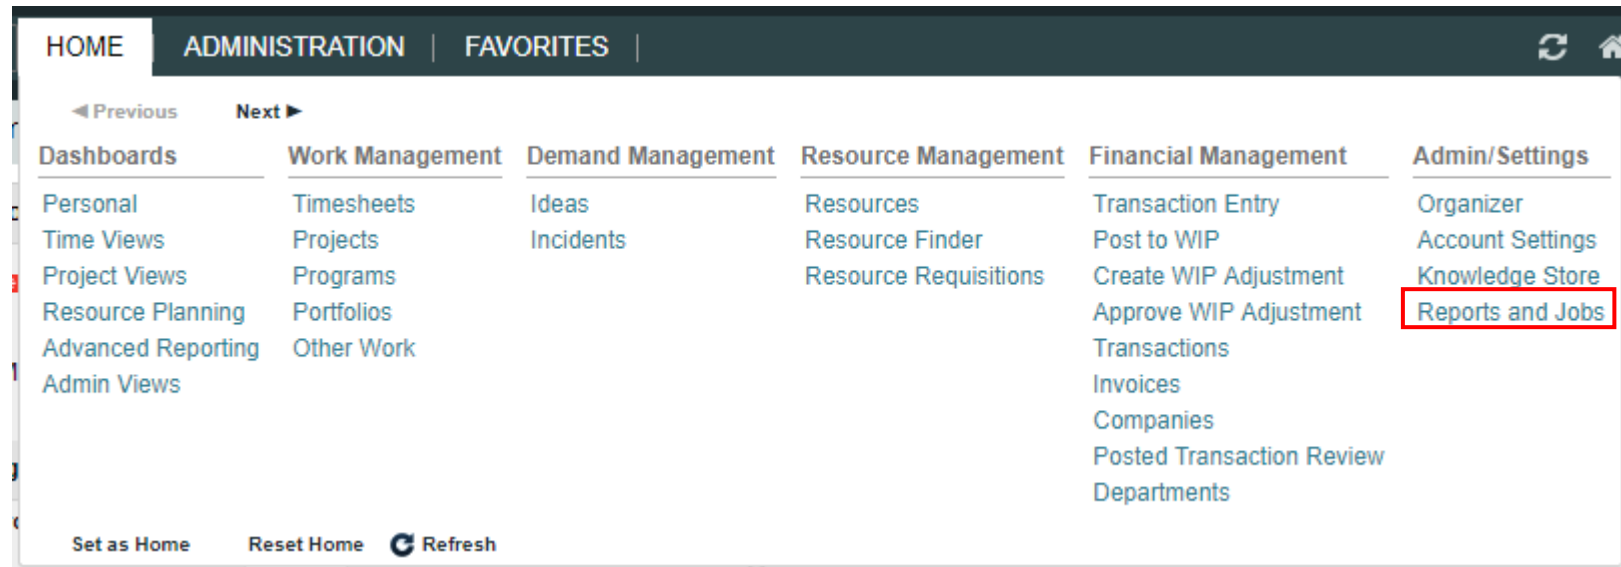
HOME ADMINISTRATION | FAVORITES |

◄ Previous Next ►

Dashboards
Personal
Time Views
Project Views
Resource Planning
Advanced Reporting
Admin Views

Work Management
Timesheets
Projects
Programs
Portfolios
Other Work

Demand Management
Ideas
Incidents

Resource Management
Resources
Resource Finder
Resource Requisitions

Financial Management
Transaction Entry
Post to WIP
Create WIP Adjustment
Approve WIP Adjustment
Transactions
Invoices
Companies
Posted Transaction Review
Departments

Admin/Settings
Organizer
Account Settings
Knowledge Store
Reports and Jobs

Set as Home Reset Home Refresh